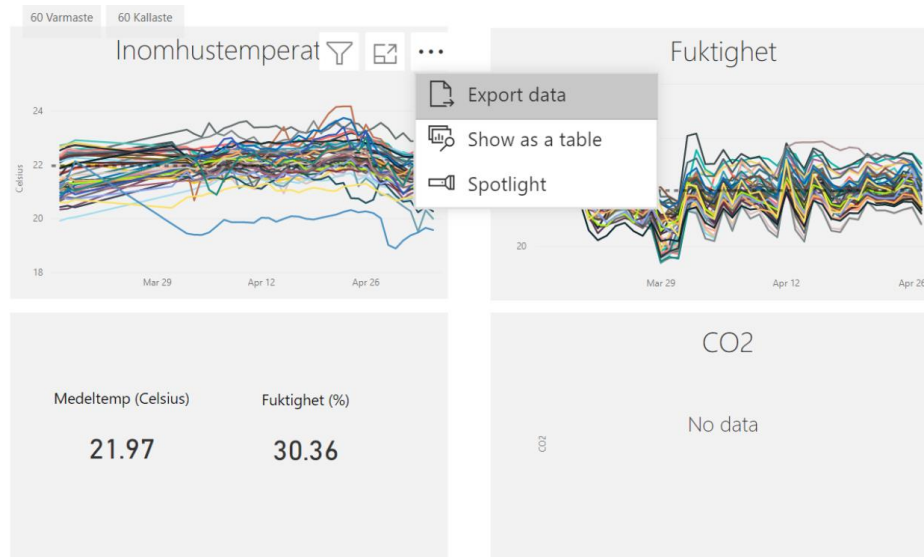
60 Varmaste

60 Kallaste

Inomhustemperat

Export data

Show as a table

Spotlight

24

22

20

18

Celsius

Mar 29

Apr 12

Apr 26

Fuktighet

20

Mar 29

Apr 12

Apr 26

Medeltemp (Celsius)

21.97

Fuktighet (%)

30.36

CO2

No data

CO2